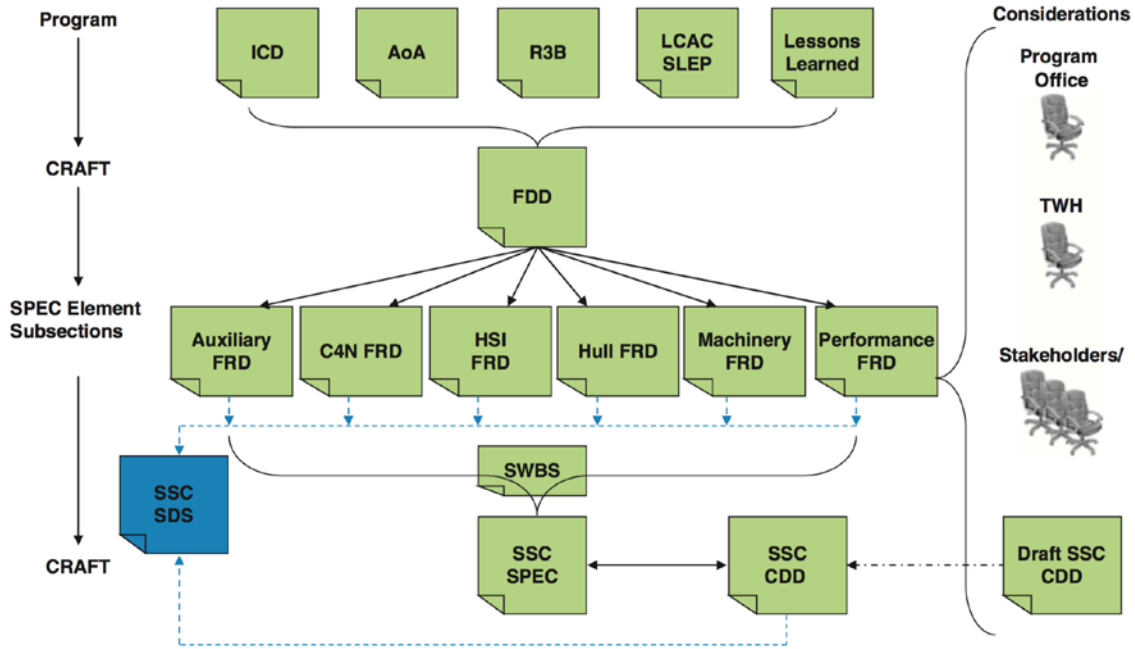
Program

CRAFT

SPEC Element Subsections

CRAFT

ICD

AoA

R3B

LCAC SLEP

Lessons Learned

FDD

Auxiliary FRD

C4N FRD

HSI FRD

Hull FRD

Machinery FRD

Performance FRD

SWBS

SSC SDS

SSC SPEC

SSC CDD

Draft SSC CDD

Considerations

Program Office

TWH

Stakeholders/